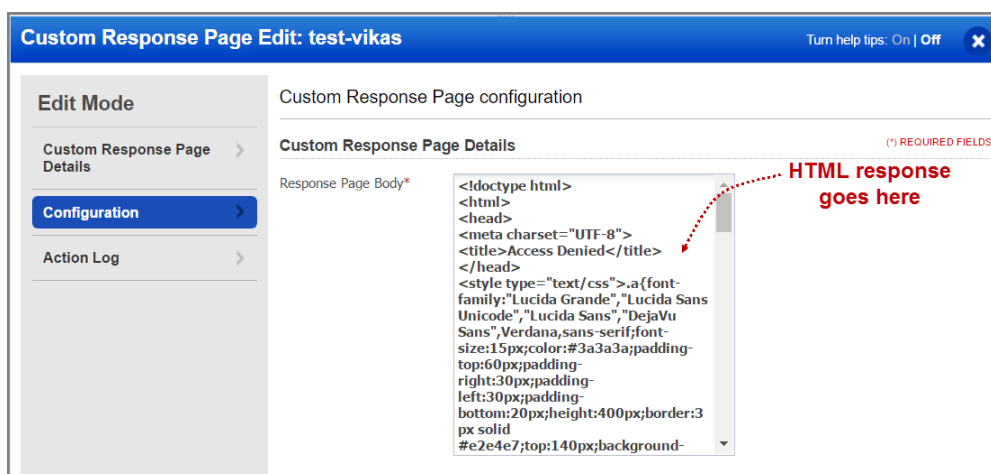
Custom Response Page Edit: test-vikas

Turn help tips: On | Off

Edit Mode

Custom Response Page Details

Configuration

Action Log

Custom Response Page configuration

Custom Response Page Details

(*) REQUIRED FIELDS

Response Page Body*

<!doctype html>
<html>
<head>
<meta charset="UTF-8">
<title>Access Denied</title>
</head>
<style type="text/css">.a{font-family:"Lucida Grande","Lucida Sans Unicode","Lucida Sans","DejaVu Sans",Verdana,sans-serif;font-size:15px;color:#3a3a3a;padding-top:60px;padding-right:30px;padding-left:30px;padding-bottom:20px;height:400px;border:3 px solid #e2e4e7;top:140px;background-

HTML response goes here